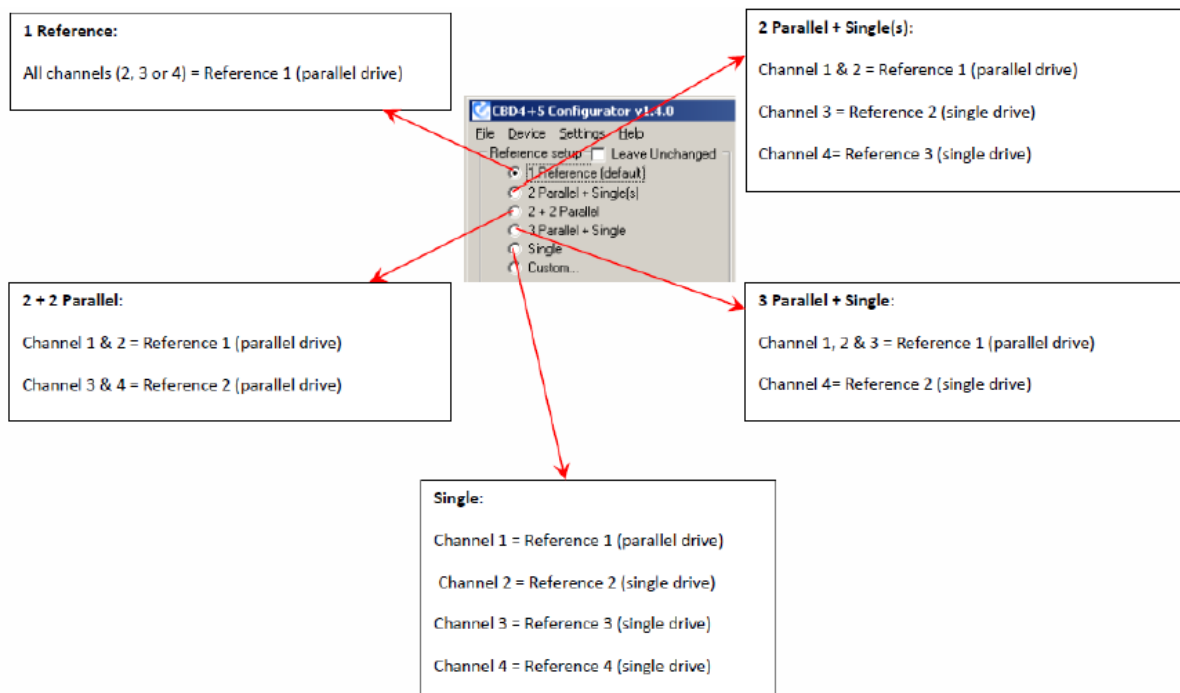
1 Reference:

All channels (2, 3 or 4) = Reference 1 (parallel drive)

CBD4+5 Configurator v1.4.0

File Device Settings Help

Reference setup Leave Unchanged

1 Reference (default)

2 Parallel + Single(s)

2 + 2 Parallel

3 Parallel + Single

Single

Custom...

2 Parallel + Single(s):

Channel 1 & 2 = Reference 1 (parallel drive)

Channel 3 = Reference 2 (single drive)

Channel 4= Reference 3 (single drive)

2 + 2 Parallel:

Channel 1 & 2 = Reference 1 (parallel drive)

Channel 3 & 4 = Reference 2 (parallel drive)

3 Parallel + Single:

Channel 1, 2 & 3 = Reference 1 (parallel drive)

Channel 4= Reference 2 (single drive)

Single:

Channel 1 = Reference 1 (parallel drive)

Channel 2 = Reference 2 (single drive)

Channel 3 = Reference 3 (single drive)

Channel 4 = Reference 4 (single drive)